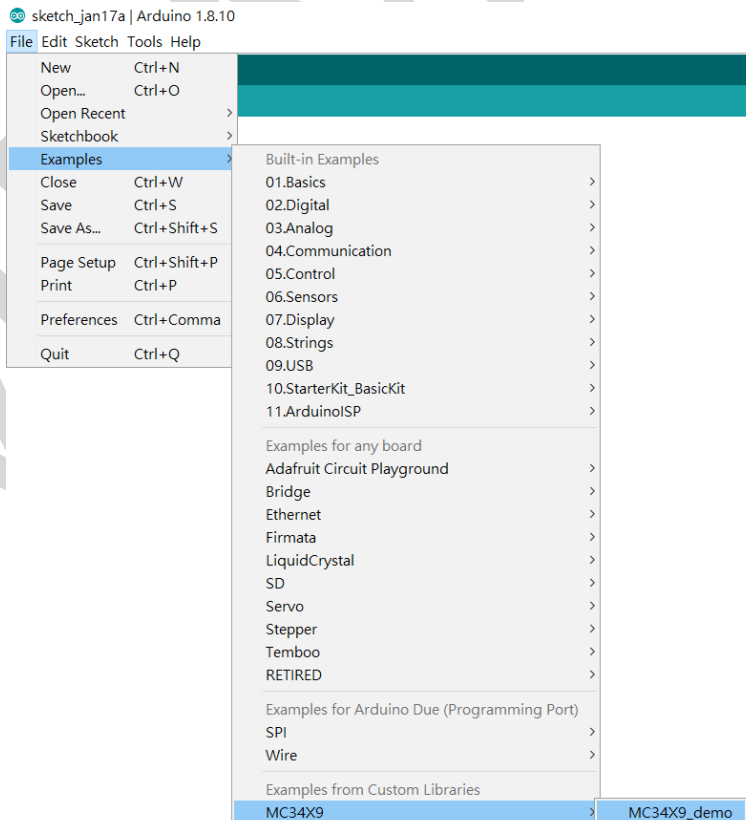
sketch_jan17a | Arduino 1.8.10

File Edit Sketch Tools Help

New Ctrl+N
Open... Ctrl+O
Open Recent
Sketchbook
Examples
Close Ctrl+W
Save Ctrl+S
Save As... Ctrl+Shift+S
Page Setup Ctrl+Shift+P
Print Ctrl+P
Preferences Ctrl+Comma
Quit Ctrl+Q

Built-in Examples
01.Basics
02.Digital
03.Analog
04.Communication
05.Control
06.Sensors
07.Display
08.Strings
09.USB
10.StarterKit_BasicKit
11.ArduinoISP
Examples for any board
Adafruit Circuit Playground
Bridge
Ethernet
Firmata
LiquidCrystal
SD
Servo
Stepper
Temboo
RETIRED
Examples for Arduino Due (Programming Port)
SPI
Wire
Examples from Custom Libraries
MC34X9

MC34X9_demo